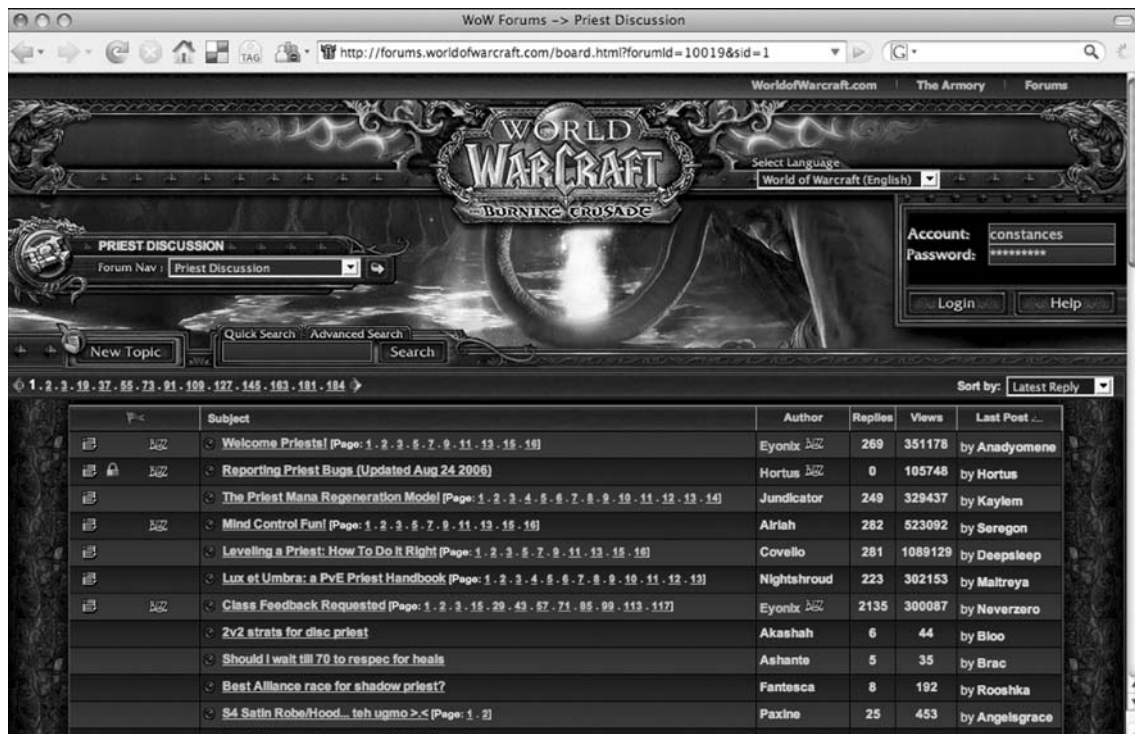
WoW Forums -> Priest Discussion

http://forums.worldofwarcraft.com/board.html?forumId=10019&sid=1

WorldofWarcraft.com The Armory Forums

WORLD WARCRAFT BURNING CRUSADE

Select Language
World of Warcraft (English)

PRIEST DISCUSSION
Forum Nav : Priest Discussion

Account: constances
Password: *********

Login Help

New Topic

Quick Search Advanced Search
Search

1 . 2 . 3 . 19 . 37 . 55 . 73 . 91 . 109 . 127 . 145 . 163 . 181 . 184

Sort by: Latest Reply

| | Subject | Author | Replies | Views | Last Post |
|---|---|---|---|---|---|
| | Welcome Priests! [Page: 1 . 2 . 3 . 5 . 7 . 9 . 11 . 13 . 15 . 16] | Eyonix | 269 | 351178 | by Anadyomene |
| | Reporting Priest Bugs (Updated Aug 24 2006) | Hortus | 0 | 105748 | by Hortus |
| | The Priest Mana Regeneration Model [Page: 1 . 2 . 3 . 4 . 5 . 6 . 7 . 8 . 9 . 10 . 11 . 12 . 13 . 14] | Jundicator | 249 | 329437 | by Kaylem |
| | Mind Control Fun! [Page: 1 . 2 . 3 . 5 . 7 . 9 . 11 . 13 . 15 . 16] | Alriah | 282 | 523092 | by Seregon |
| | Leveling a Priest: How To Do It Right [Page: 1 . 2 . 3 . 5 . 7 . 9 . 11 . 13 . 15 . 16] | Covello | 281 | 1089129 | by Deepsleep |
| | Lux et Umbra: a PvE Priest Handbook [Page: 1 . 2 . 3 . 4 . 5 . 6 . 7 . 8 . 9 . 10 . 11 . 12 . 13] | Nightshroud | 223 | 302153 | by Maitreya |
| | Class Feedback Requested [Page: 1 . 2 . 3 . 15 . 29 . 43 . 57 . 71 . 85 . 99 . 113 . 117] | Eyonix | 2135 | 300087 | by Neverzero |
| | 2v2 strats for disc priest | Akashah | 6 | 44 | by Bloo |
| | Should I wait till 70 to respec for heals | Ashante | 5 | 35 | by Brac |
| | Best Alliance race for shadow priest? | Fantesca | 8 | 192 | by Rooshka |
| | S4 Satin Robe/Hood... teh ugmo >.< [Page: 1 . 2] | Paxine | 25 | 453 | by Angelsgrace |